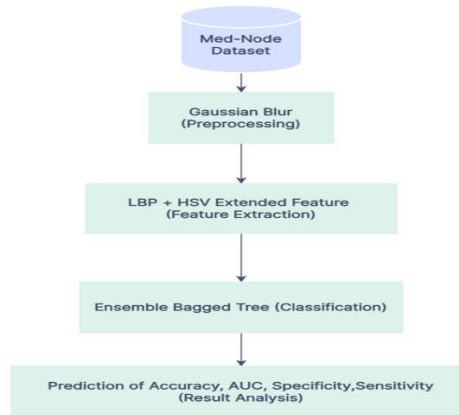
Med-Node Dataset

Gaussian Blur (Preprocessing)

LBP + HSV Extended Feature (Feature Extraction)

Ensemble Bagged Tree (Classification)

Prediction of Accuracy, AUC, Specificity,Sensitivity (Result Analysis)